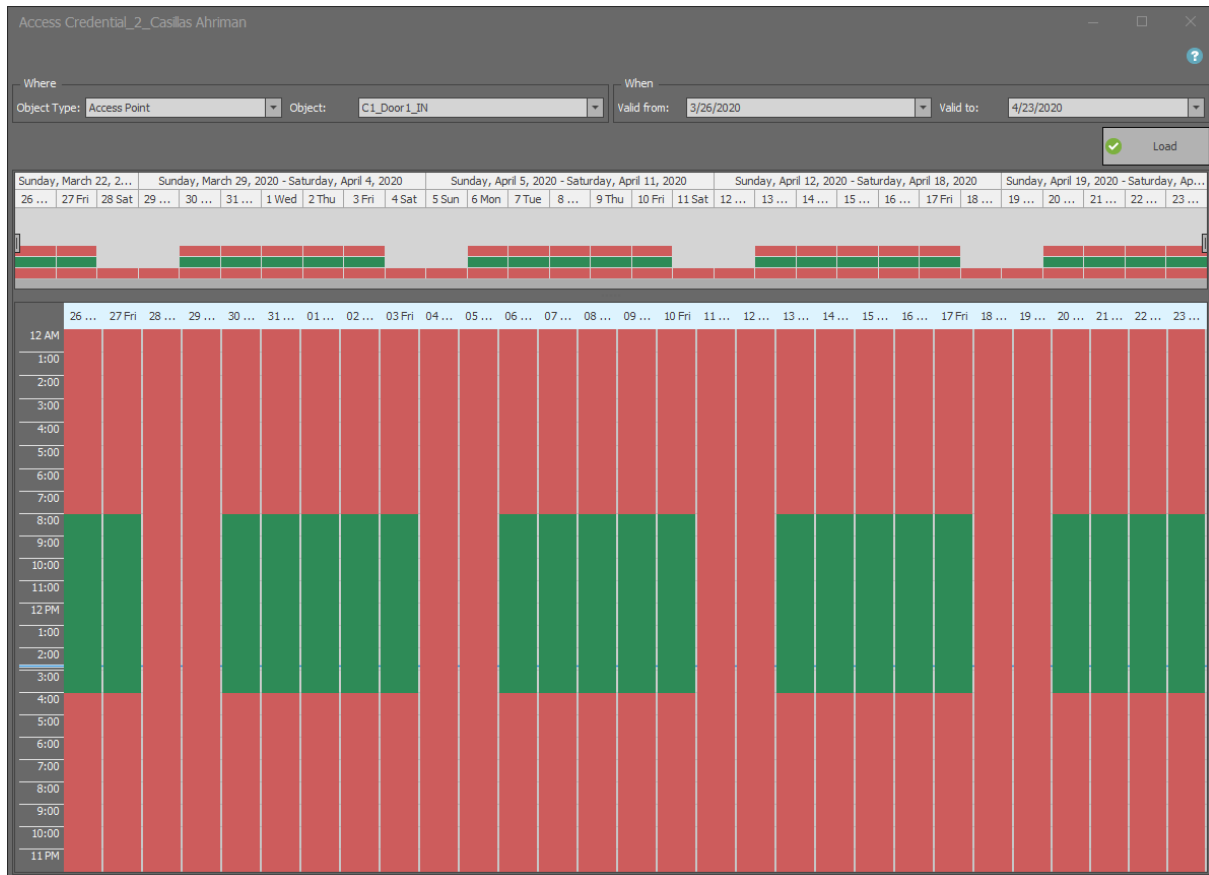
Access Credential_2_Casillas Ahriman

?

Where

Object Type: Access Point

Object: C1_Door1_IN

When

Valid from: 3/26/2020

Valid to: 4/23/2020

Load

Sunday, March 22, 2...
Sunday, March 29, 2020 - Saturday, April 4, 2020
Sunday, April 5, 2020 - Saturday, April 11, 2020
Sunday, April 12, 2020 - Saturday, April 18, 2020
Sunday, April 19, 2020 - Saturday, Ap...

26 ... | 27 Fri | 28 Sat | 29 ... | 30 ... | 31 ... | 1 Wed | 2 Thu | 3 Fri | 4 Sat | 5 Sun | 6 Mon | 7 Tue | 8 ... | 9 Thu | 10 Fri | 11 Sat | 12 ... | 13 ... | 14 ... | 15 ... | 16 ... | 17 Fri | 18 ... | 19 ... | 20 ... | 21 ... | 22 ... | 23 ...

26 ... | 27 Fri | 28 ... | 29 ... | 30 ... | 31 ... | 01 ... | 02 ... | 03 Fri | 04 ... | 05 ... | 06 ... | 07 ... | 08 ... | 09 ... | 10 Fri | 11 ... | 12 ... | 13 ... | 14 ... | 15 ... | 16 ... | 17 Fri | 18 ... | 19 ... | 20 ... | 21 ... | 22 ... | 23 ...

12 AM
1:00
2:00
3:00
4:00
5:00
6:00
7:00
8:00
9:00
10:00
11:00
12 PM
1:00
2:00
3:00
4:00
5:00
6:00
7:00
8:00
9:00
10:00
11 PM